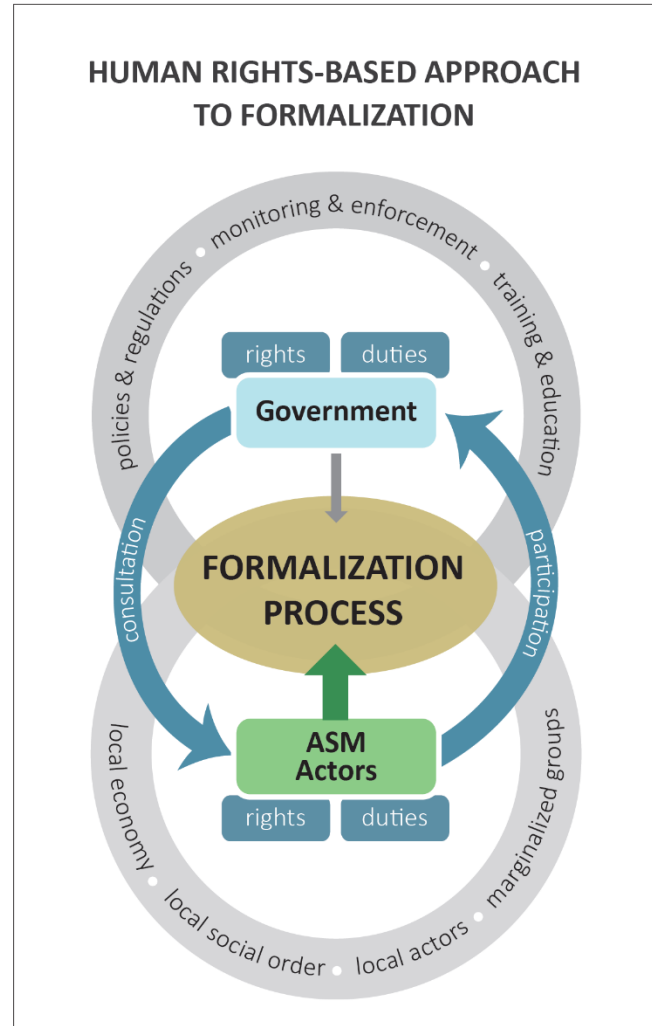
HUMAN RIGHTS-BASED APPROACH TO FORMALIZATION

policies & regulations • monitoring & enforcement • training & education

rights
duties

Government

consultation

participation

FORMALIZATION PROCESS

ASM Actors

rights
duties

local economy • local social order • local actors • marginalized groups